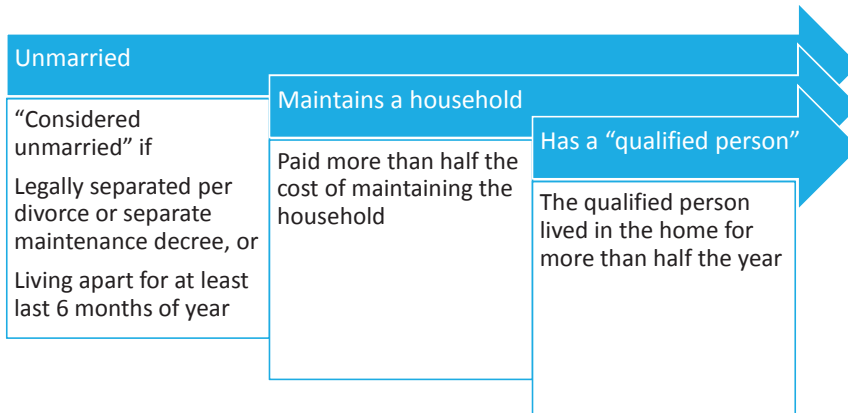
Unmarried

“Considered unmarried” if

Legally separated per divorce or separate maintenance decree, or

Living apart for at least last 6 months of year

Maintains a household

Paid more than half the cost of maintaining the household

Has a “qualified person”

The qualified person lived in the home for more than half the year